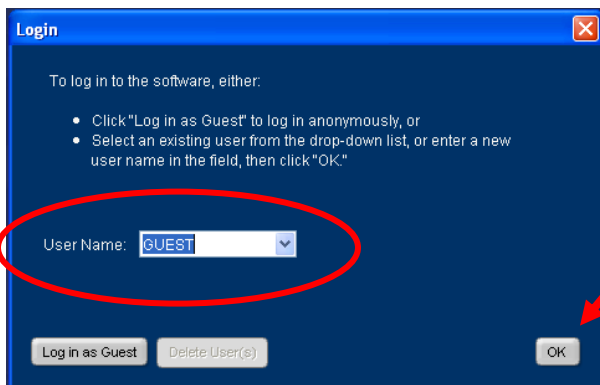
Login

To log in to the software, either:

- Click "Log in as Guest" to log in anonymously, or
- Select an existing user from the drop-down list, or enter a new user name in the field, then click "OK."

User Name: GUEST

Log in as Guest
Delete User(s)
OK